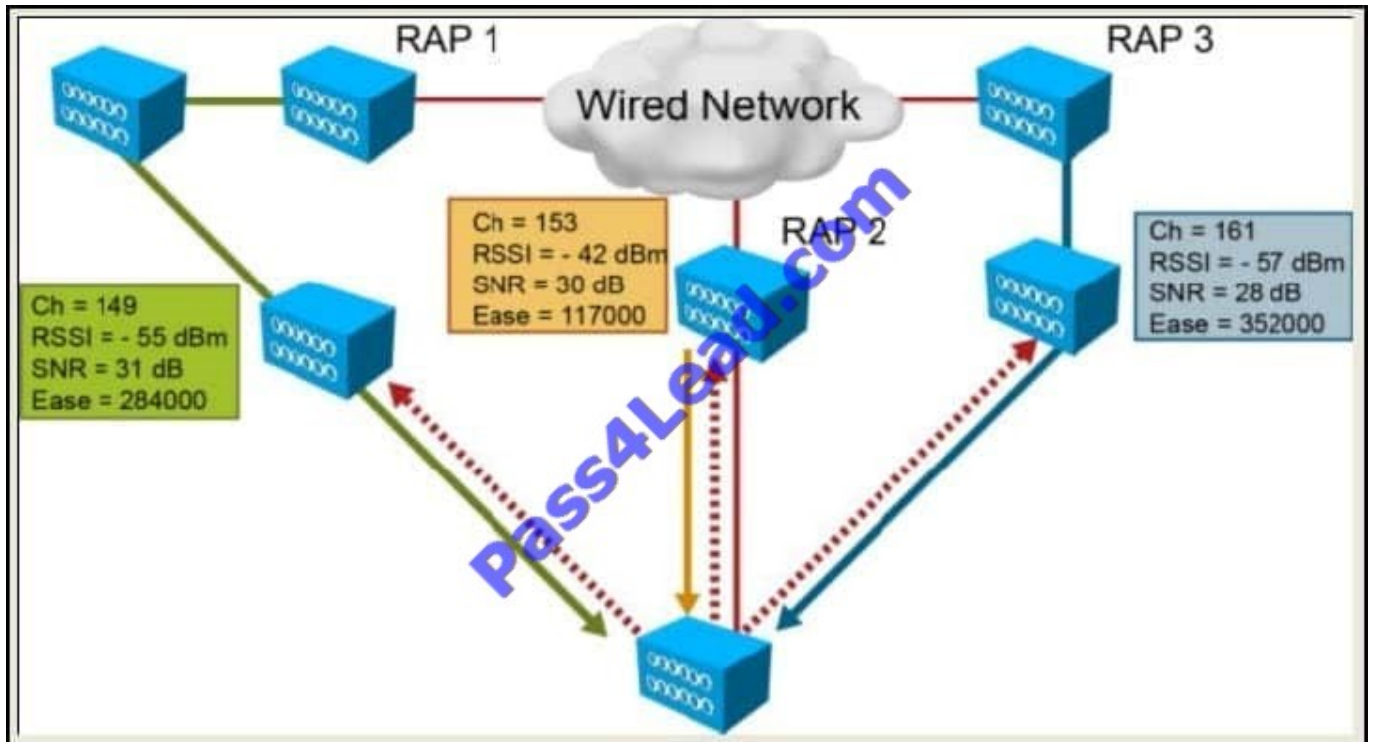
RAP 1

Wired Network

RAP 3

Ch = 153
RSSI = - 42 dBm
SNR = 30 dB
Ease = 117000

RAP 2

Ch = 161
RSSI = - 57 dBm
SNR = 28 dB
Ease = 352000

Ch = 149
RSSI = - 55 dBm
SNR = 31 dB
Ease = 284000

Pass4Lead.com